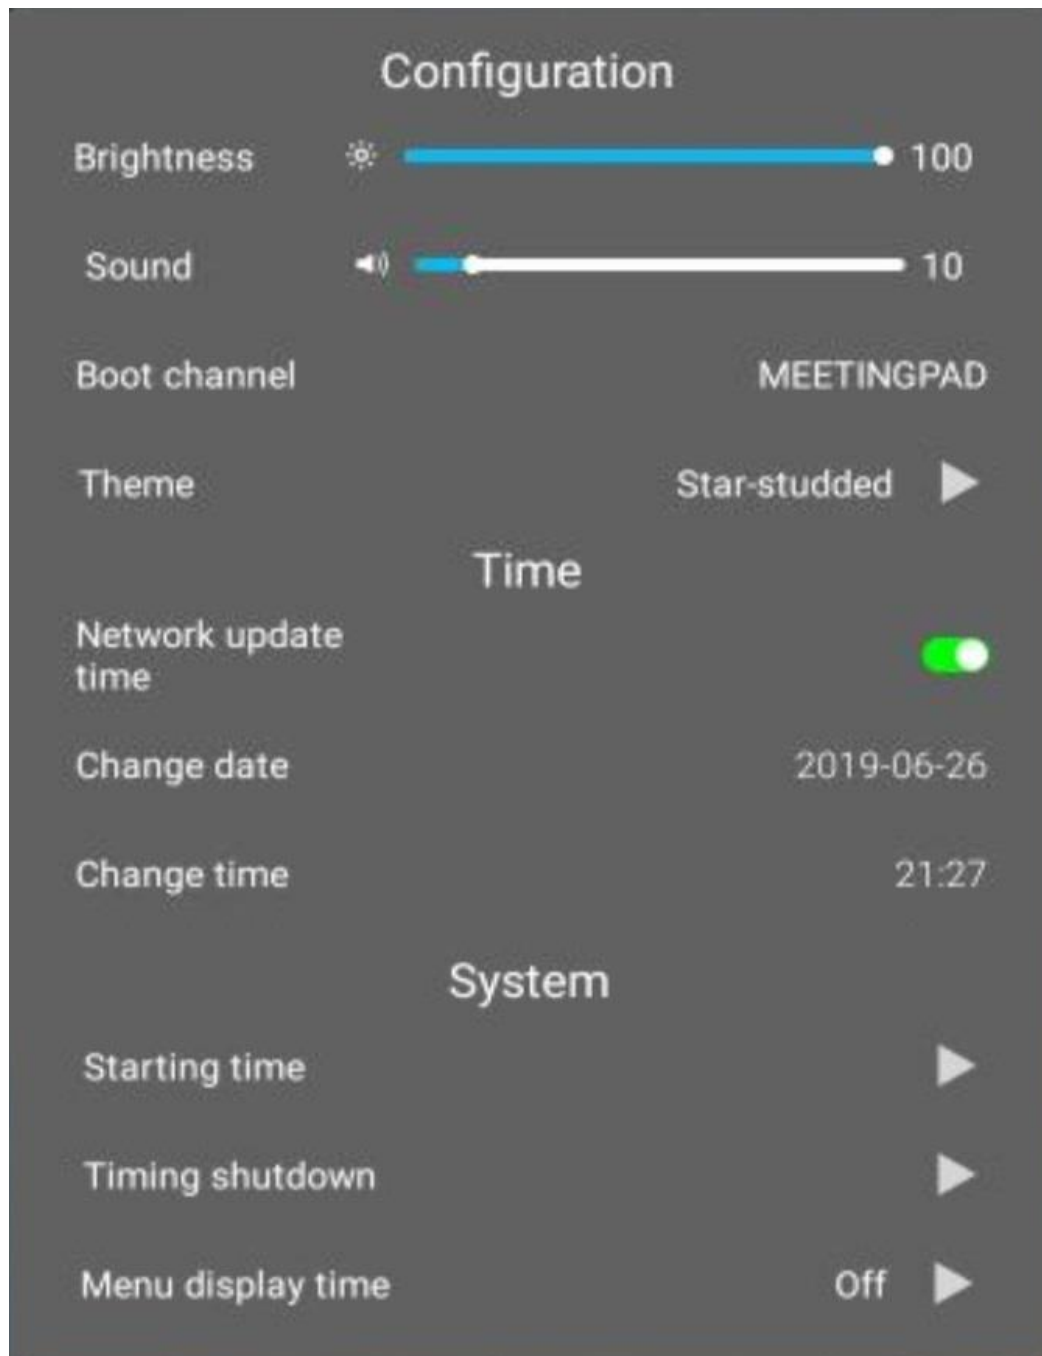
Configuration

Brightness 100

Sound 10

Boot channel MEETINGPAD

Theme Star-studded

Time

Network update time

Change date 2019-06-26

Change time 21:27

System

Starting time

Timing shutdown

Menu display time Off